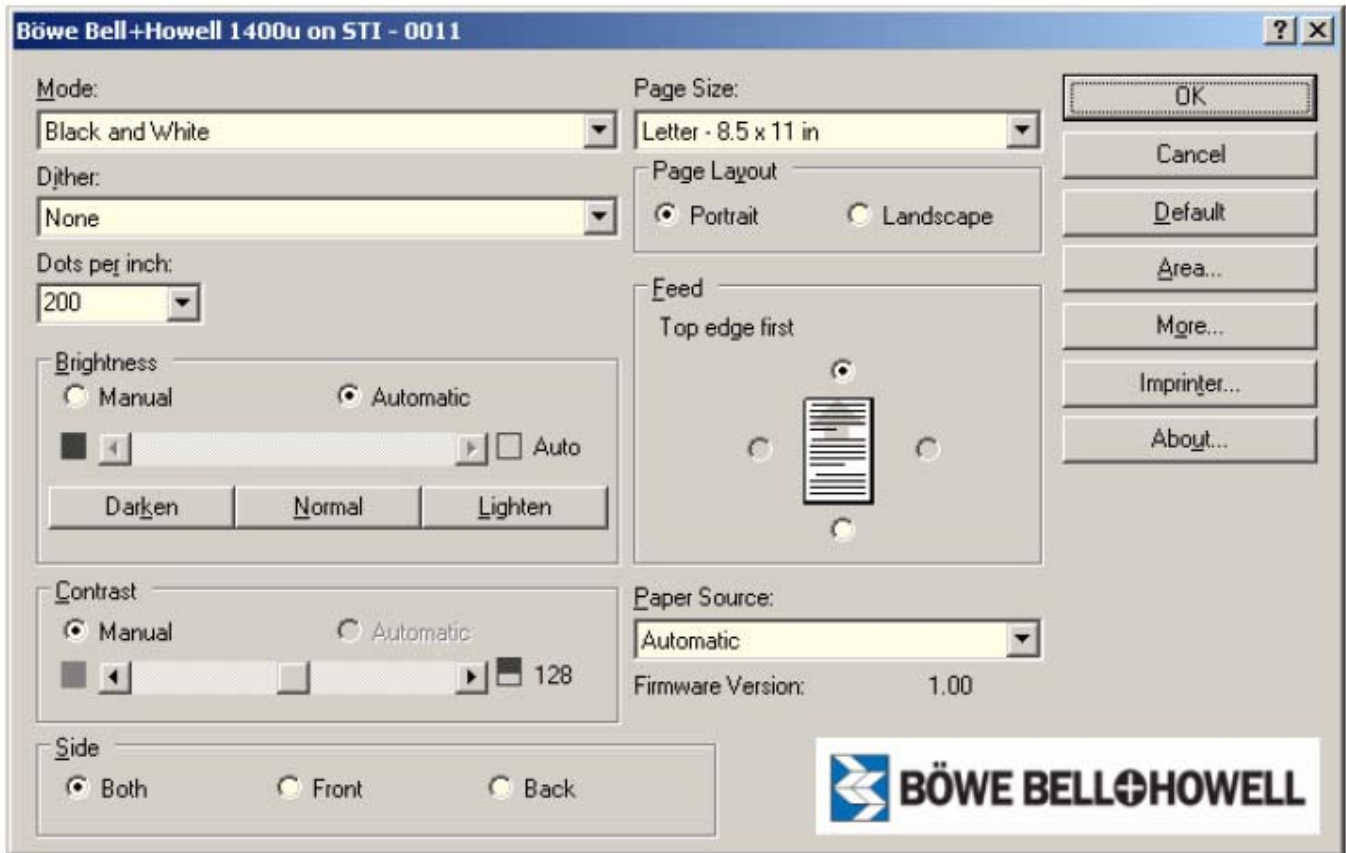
Böwe Bell+Howell 1400u on STI - 0011

? X

Mode:
Black and White

Dither:
None

Dots per inch:
200

Brightness
Manual
Automatic
Auto
Darken
Normal
Lighten

Contrast
Manual
Automatic
128

Side
Both
Front
Back

Page Size:
Letter - 8.5 x 11 in

Page Layout
Portrait
Landscape

Feed
Top edge first

Paper Source:
Automatic

Firmware Version: 1.00

OK
Cancel
Default
Area...
More...
Imprinter...
About...

BÖWE BELL+HOWELL